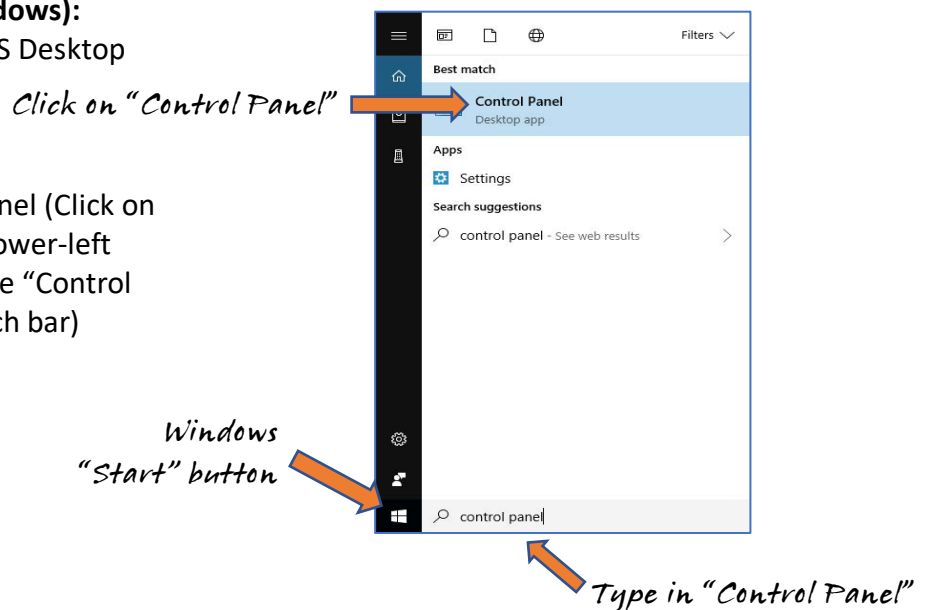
dows):
S Desktop

nel (Click on
ower-left
e "Control
ch bar)

Click on "Control Panel"

Filters

Best match

Control Panel
Desktop app

Apps

Settings

Search suggestions

control panel - See web results

Windows
"Start" button

control panel

Type in "Control Panel"